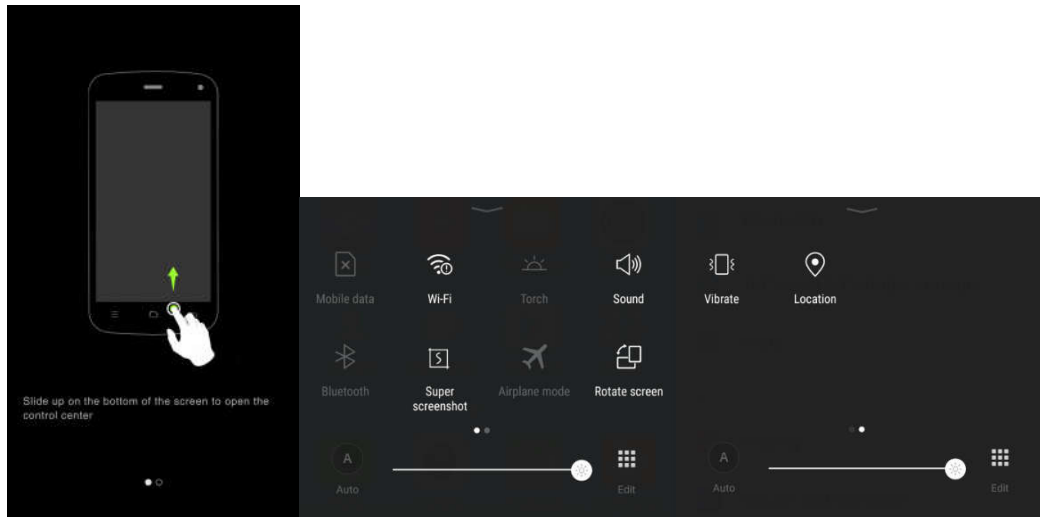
Slide up on the bottom of the screen to open the control center

Mobile data

Wi-Fi

Torch

Sound

Bluetooth

Super screenshot

Airplane mode

Rotate screen

A

Auto

Edit

Vibrate

Location

A

Auto

Edit